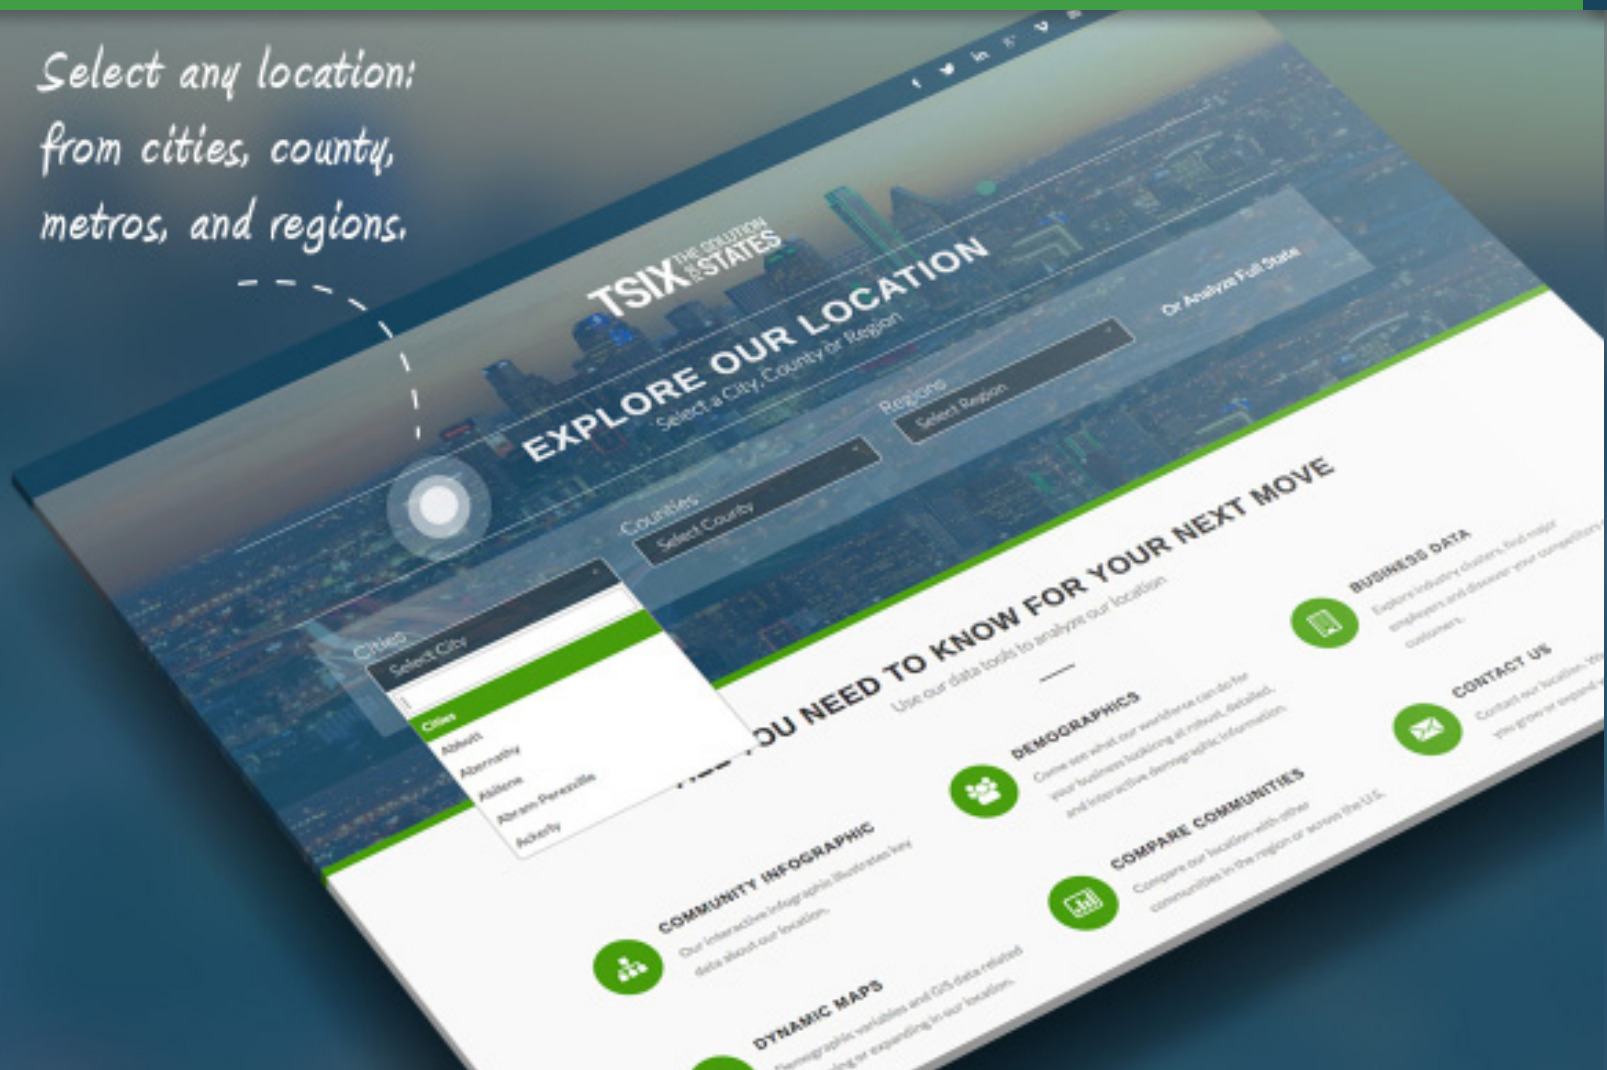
Select any location: from cities, county, metros, and regions.

TSIX THE SOLUTION STATES

EXPLORE OUR LOCATION

Select a City, County or Region

Or Analyze Full State

Cities

Select City

Cities

Abbott

Abernathy

Abilene

Abram-Perezville

Ackerly

Counties

Select County

Regions

Select Region

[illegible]OU NEED TO KNOW FOR YOUR NEXT MOVE

Use our data tools to analyze our location

BUSINESS DATA

Explore industry clusters, find major employers and discover your competitors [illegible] customers.

DEMOGRAPHICS

Come see what our workforce can do for your business looking at robust, detailed, and interactive demographic information.

CONTACT US

Contact our location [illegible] you grow or expand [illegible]

COMMUNITY INFOGRAPHIC

Our interactive infographic illustrates key data about our location.

COMPARE COMMUNITIES

Compare our location with other communities in the region or across the U.S.

DYNAMIC MAPS

Demographic variables and GIS data related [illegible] or expanding in our location.